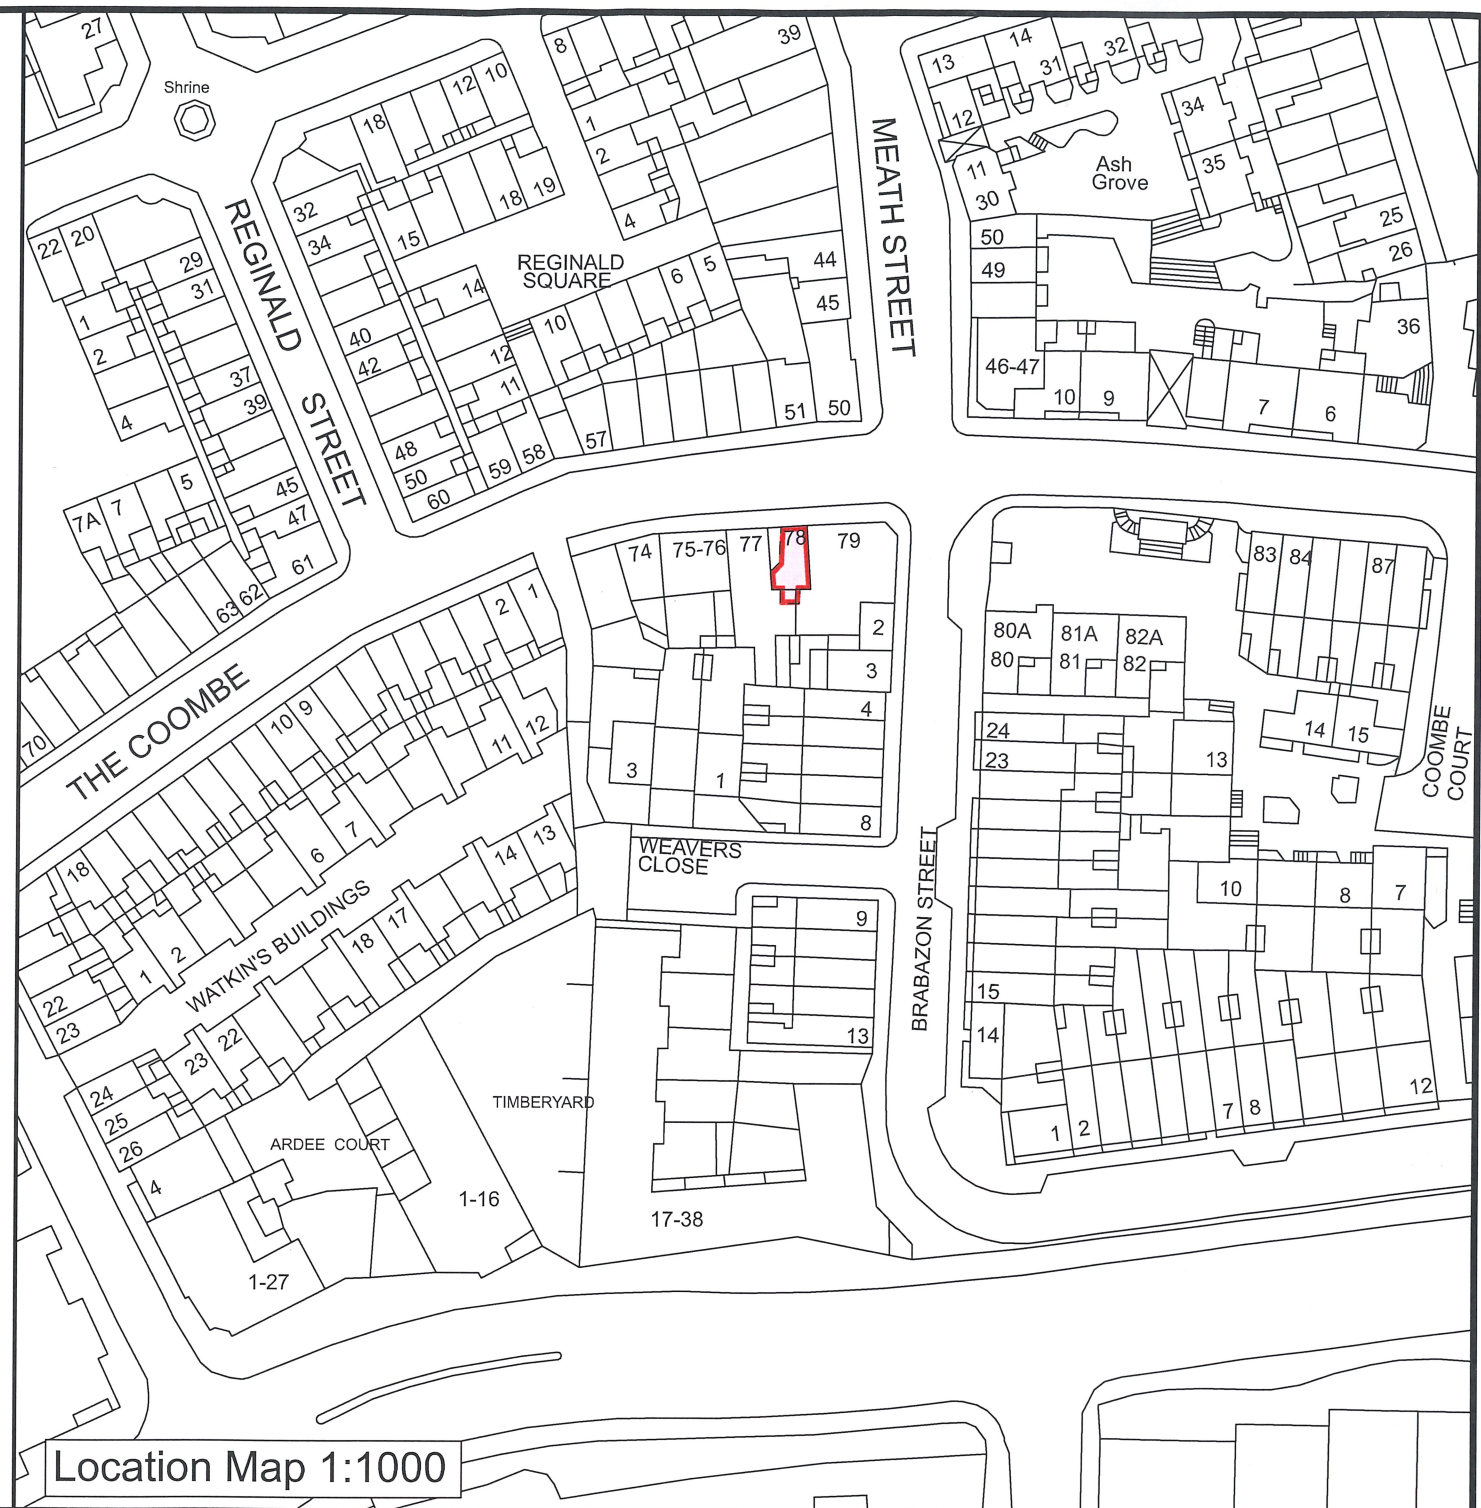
27
Shrine
12 10
18
8
39
1
2
4
MEATH STREET
13 14
31 32
12
34
Ash Grove
35
11
30
REGINALD STREET
32
34
15
18 19
22 20
29
31
REGINALD SQUARE
6 5
44
45
50
49
25
26
36
1
2
37
39
4
40
42
14
10
12
11
46-47
10 9
7 6
48
50
60
59 58
57
51 50
5
45
47
7A 7
61
63 62
74 75-76 77 78 79
83 84
87
2
1
2
3
80A 81A 82A
80 81 82
THE COOMBE
10 9
11 12
4
24
23
14 15
13
COOMBE COURT
70
3
1
8
WEAVERS CLOSE
18
6
7
14 13
2
1
22
23
WATKIN'S BUILDINGS
18 17
10
8 7
9
BRABAZON STREET
24
25
26
23 22
15
14
13
TIMBERYARD
ARDEE COURT
1 2
7 8
12
4
1-16
17-38
1-27
Location Map 1:1000